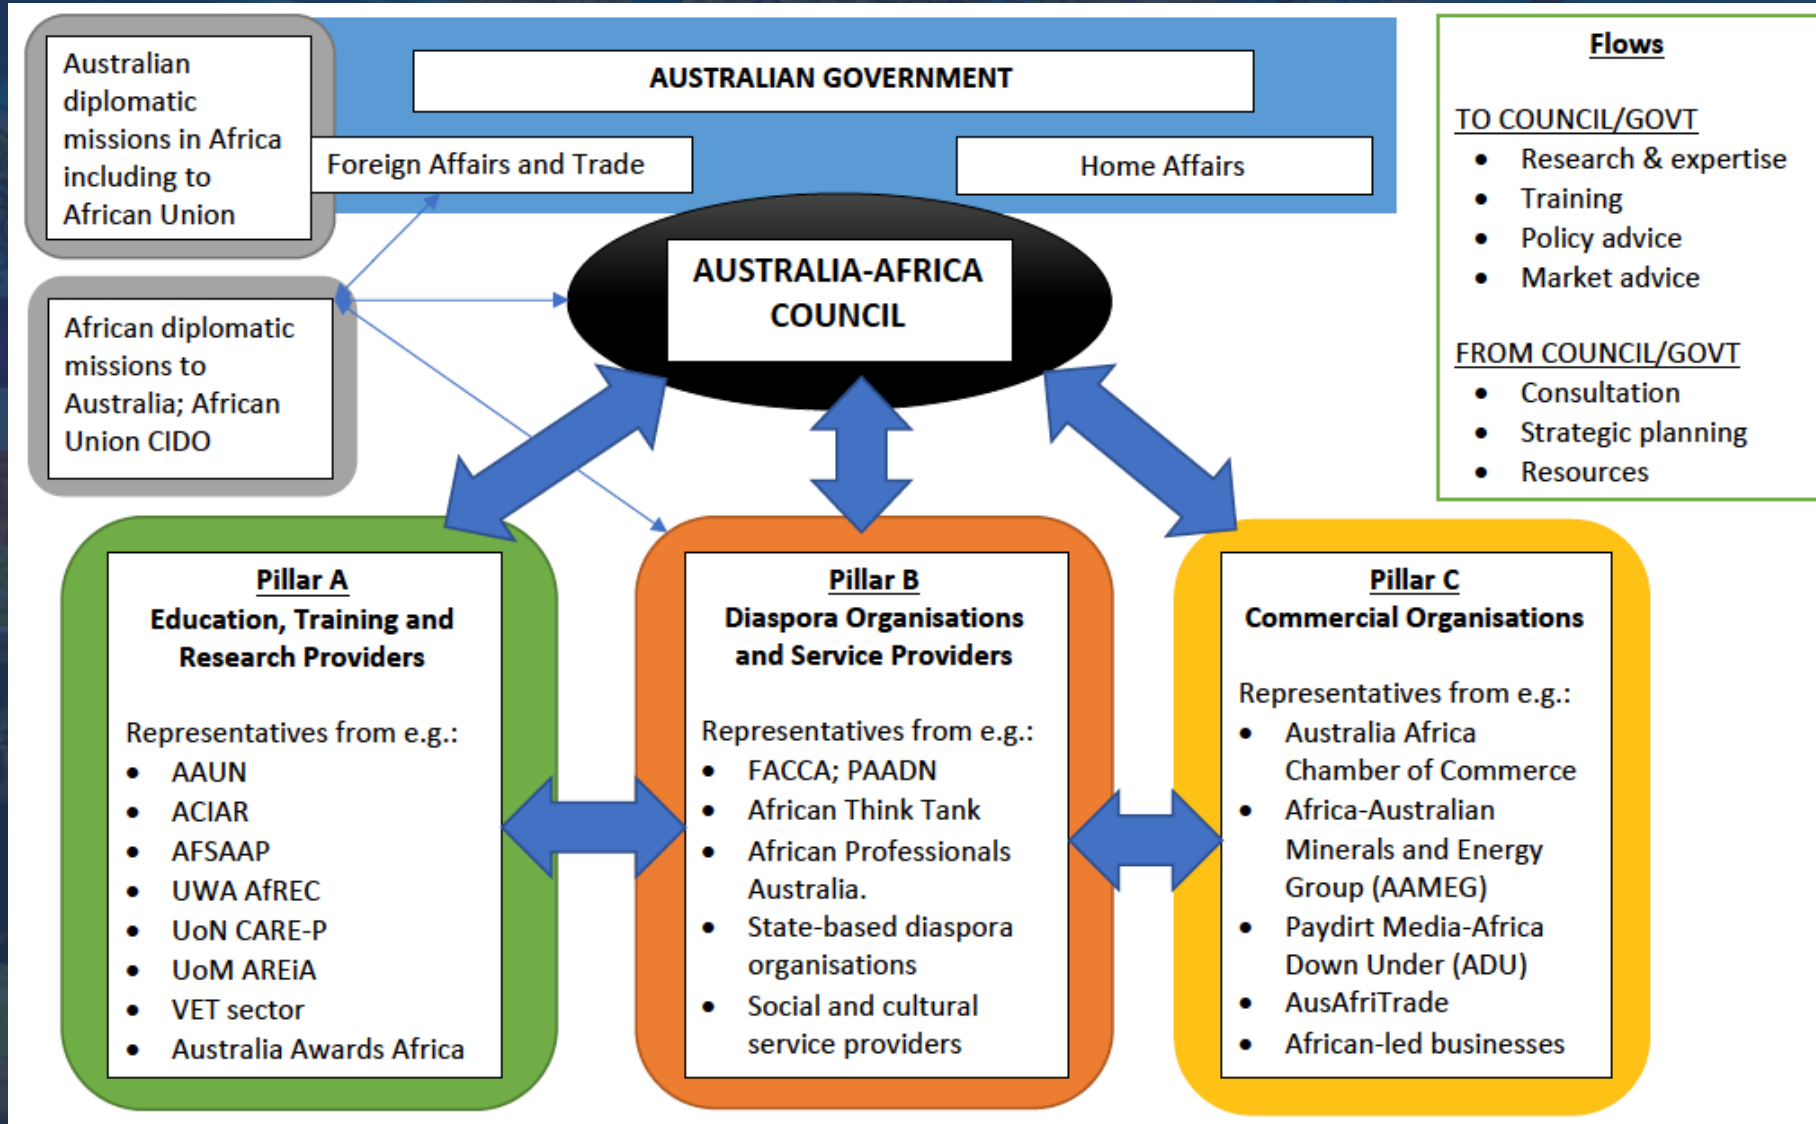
Australian diplomatic missions in Africa including to African Union

AUSTRALIAN GOVERNMENT

Foreign Affairs and Trade

Home Affairs

Flows

TO COUNCIL/GOVT
- Research & expertise
- Training
- Policy advice
- Market advice

FROM COUNCIL/GOVT
- Consultation
- Strategic planning
- Resources

African diplomatic missions to Australia; African Union CIDO

AUSTRALIA-AFRICA COUNCIL

Pillar A
Education, Training and Research Providers

Representatives from e.g.:
- AAUN
- ACIAR
- AFSAAP
- UWA AfREC
- UoN CARE-P
- UoM AREiA
- VET sector
- Australia Awards Africa

Pillar B
Diaspora Organisations and Service Providers

Representatives from e.g.:
- FACCA; PAADN
- African Think Tank
- African Professionals Australia.
- State-based diaspora organisations
- Social and cultural service providers

Pillar C
Commercial Organisations

Representatives from e.g.:
- Australia Africa Chamber of Commerce
- Africa-Australian Minerals and Energy Group (AAMEG)
- Paydirt Media-Africa Down Under (ADU)
- AusAfriTrade
- African-led businesses